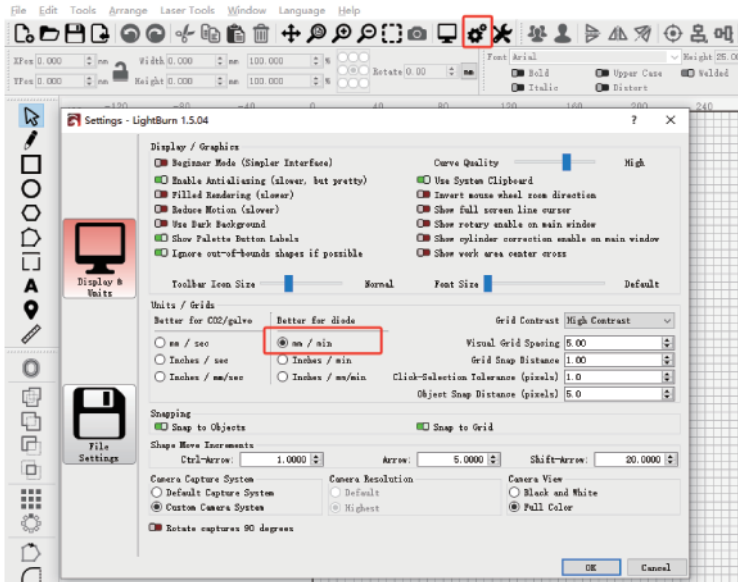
File Edit Tools Arrange Laser Tools Window Language Help

XPos 0.000 mm Width 0.000 mm 100.000 %
YPos 0.000 mm Height 0.000 mm 100.000 % Rotate 0.00 mm

Font Arial Height 25.00
Bold Upper Case Welded
Italic Distort

-120 -80 -40 0 40 80 120 160 200 240

Settings - LightBurn 1.5.04 ? X

Display / Graphics
Beginner Mode (Simpler Interface)
Enable Antialiasing (slower, but pretty)
Filled Rendering (slower)
Reduce Motion (slower)
Use Dark Background
Show Palette Button Labels
Ignore out-of-bounds shapes if possible
Curve Quality High
Use System Clipboard
Invert mouse wheel zoom direction
Show full screen line cursor
Show rotary enable on main window
Show cylinder correction enable on main window
Show work area center cross
Toolbar Icon Size Normal
Font Size Default

Display & Units

Units / Grids
Better for CO2/galvo
mm / sec
Inches / sec
Inches / mm/sec
Better for diode
mm / min
Inches / min
Inches / mm/min
Grid Contrast High Contrast
Visual Grid Spacing 5.00
Grid Snap Distance 1.00
Click-Selection Tolerance (pixels) 1.0
Object Snap Distance (pixels) 5.0

File Settings

Snapping
Snap to Objects
Snap to Grid

Shape Move Increments
Ctrl-Arrow: 1.0000
Arrow: 5.0000
Shift-Arrow: 20.0000

Camera Capture System
Default Capture System
Custom Camera System
Camera Resolution
Default
Highest
Camera View
Black and White
Full Color

Rotate captures 90 degrees

OK Cancel